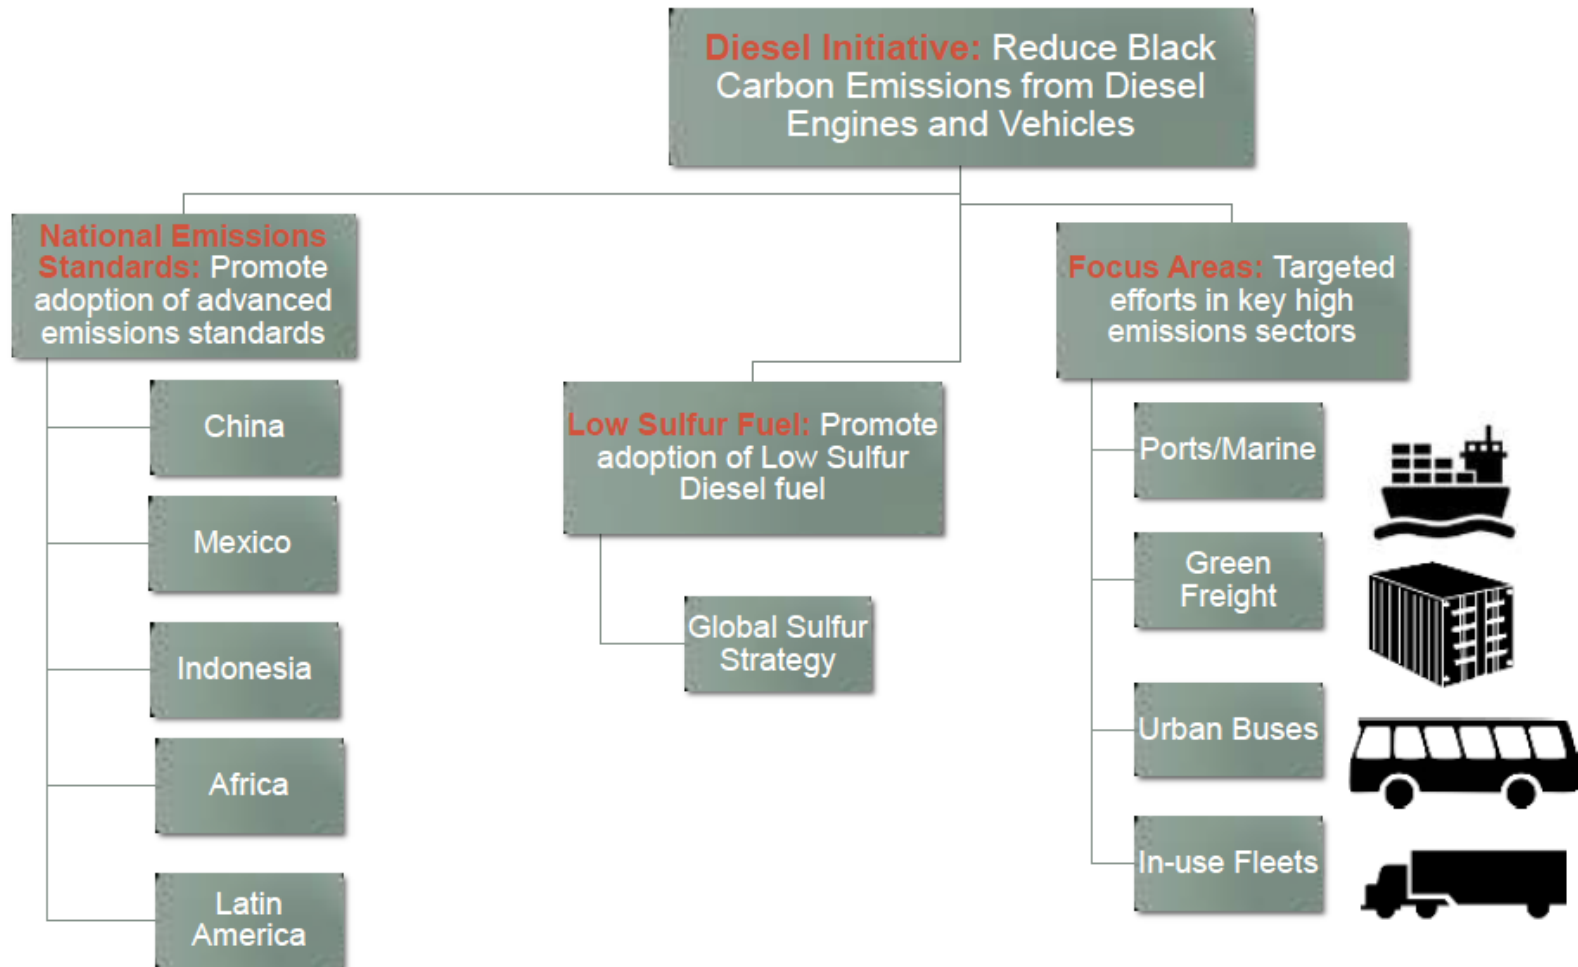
Diesel Initiative: Reduce Black Carbon Emissions from Diesel Engines and Vehicles

National Emissions Standards: Promote adoption of advanced emissions standards

China

Mexico

Indonesia

Africa

Latin America

Low Sulfur Fuel: Promote adoption of Low Sulfur Diesel fuel

Global Sulfur Strategy

Focus Areas: Targeted efforts in key high emissions sectors

Ports/Marine

Green Freight

Urban Buses

In-use Fleets